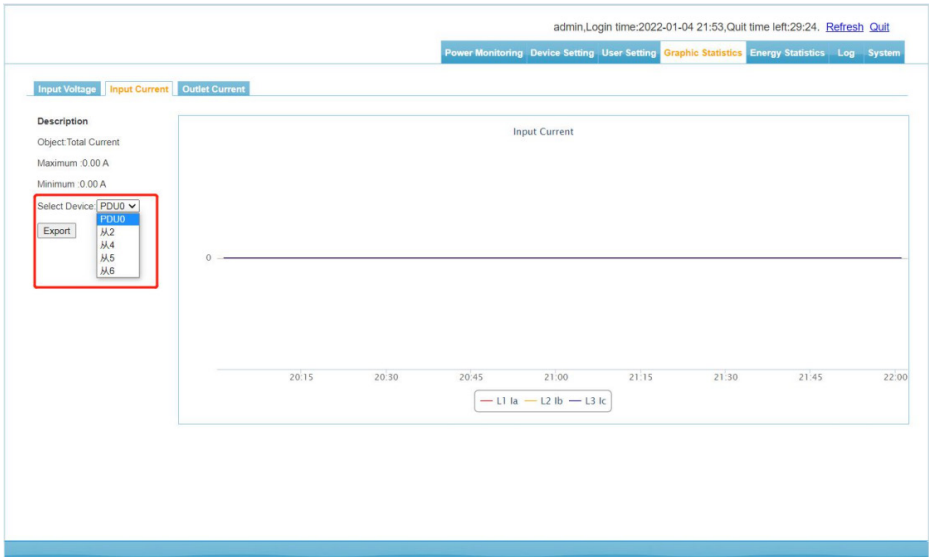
admin,Login time:2022-01-04 21:53,Quit time left:29:24. Refresh Quit

Power Monitoring Device Setting User Setting Graphic Statistics Energy Statistics Log System

Input Voltage Input Current Outlet Current

Description

Object:Total Current

Maximum :0.00 A

Minimum :0.00 A

Select Device: PDU0

PDU0
从2
从4
从5
从6

Export

Input Current

0

20:15 20:30 20:45 21:00 21:15 21:30 21:45 22:00

— L1 Ia — L2 Ib — L3 Ic